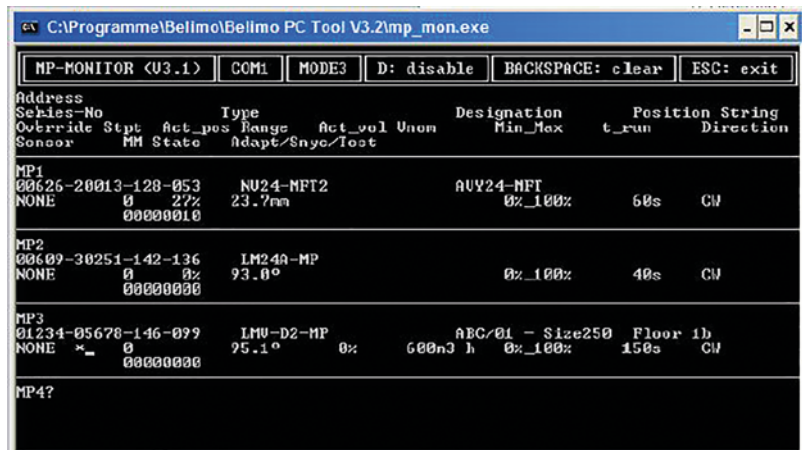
C:\Programme\Belimo\Belimo PC Tool V3.2\mp_mon.exe

MP-MONITOR (V3.1) | COM1 | MODE3 | D: disable | BACKSPACE: clear | ESC: exit

Address
Series-No Type Designation Position String
Override Stpt Act_pos Range Act_vol Vnom Min_Max t_run Direction
Sensor MM State Adapt/Snyc/Test

MP1
00626-20013-128-053 NV24-MFT2 AVY24-MFT
NONE 0 27% 23.7mm 0%_100% 60s CW
00000010

MP2
00609-30251-142-136 LM24A-MP
NONE 0 0% 93.0° 0%_100% 40s CW
00000000

MP3
01234-05678-146-099 LMV-D2-MP ABC/01 - Size250 Floor 1b
NONE ×_ 0 95.1° 0% 600m3 h 0%_100% 150s CW
00000000

MP4?